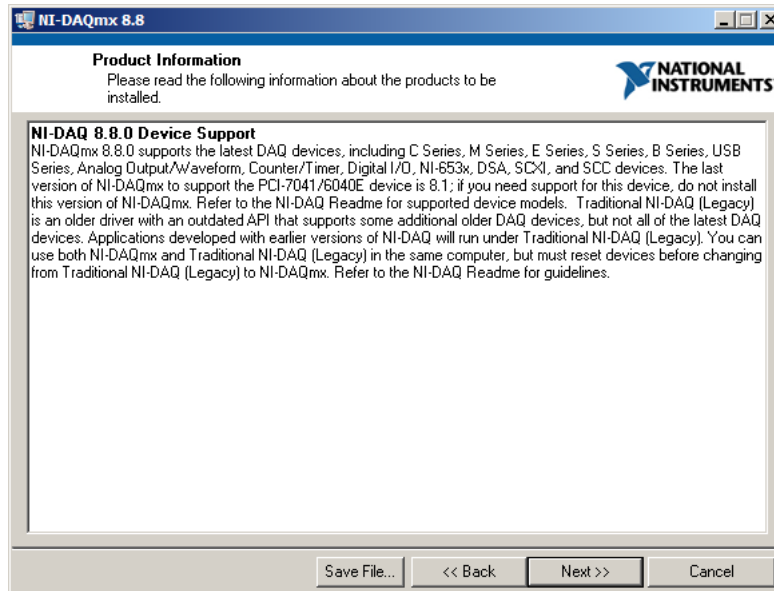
NI-DAQmx 8.8

Product Information
Please read the following information about the products to be installed.

NATIONAL INSTRUMENTS

NI-DAQ 8.8.0 Device Support
NI-DAQmx 8.8.0 supports the latest DAQ devices, including C Series, M Series, E Series, S Series, B Series, USB Series, Analog Output/Waveform, Counter/Timer, Digital I/O, NI-653x, DSA, SCXI, and SCC devices. The last version of NI-DAQmx to support the PCI-7041/6040E device is 8.1; if you need support for this device, do not install this version of NI-DAQmx. Refer to the NI-DAQ Readme for supported device models. Traditional NI-DAQ (Legacy) is an older driver with an outdated API that supports some additional older DAQ devices, but not all of the latest DAQ devices. Applications developed with earlier versions of NI-DAQ will run under Traditional NI-DAQ (Legacy). You can use both NI-DAQmx and Traditional NI-DAQ (Legacy) in the same computer, but must reset devices before changing from Traditional NI-DAQ (Legacy) to NI-DAQmx. Refer to the NI-DAQ Readme for guidelines.

Save File... | << Back | Next >> | Cancel